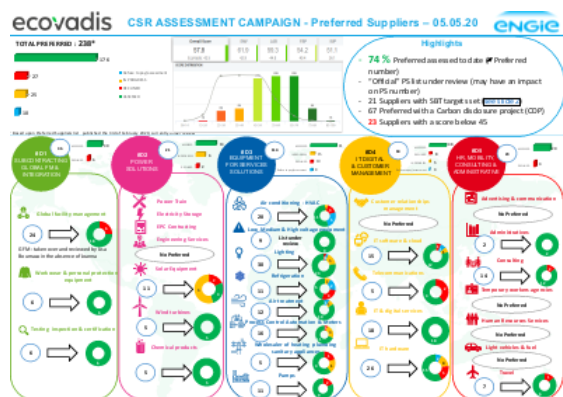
ecovadis CSR ASSESSMENT CAMPAIGN - Preferred Suppliers – 05.05.20 ENGIE

TOTAL PREFERRED : 238*

178

27

28

14

Highlights

- 74 % Preferred assessed to date (# Preferred number)
- "Official" PS list under review (may have an impact on PS number)
- 21 Suppliers with SBT targets set
- 67 Preferred with a Carbon disclosure project (CDP)
- 23 Suppliers with a score below 45

BD1 SUBCONTRACTING GLOBAL FM & INTEGRATION

Global facility management

24

Work wear & personal protective equipment

6

Testing, Inspection & certification

6

BD2 POWER SOLUTIONS

Power Train

Electricity Storage

EPC Contracting

Engineering Services

No Preferred

Solar Equipment

11

Wind turbines

5

Chemical products

5

BD3 EQUIPMENT FOR SERVICES SOLUTIONS

Air conditioning - HVAC

20

Low, Medium & High voltage equipment

Lighting

Refrigeration

Air treatment

Generator

Pumps

BD4 IT DIGITAL & CUSTOMER MANAGEMENT

Customer relationships management

No Preferred

IT software & cloud

15

Telecommunications

5

IT & digital services

10

IT hardware

26

BD5 HR, MOBILITY, CONSULTING & ADMINISTRATIVE

Advertising & communication

No Preferred

Administration

2

Consulting

16

Temporary workers agencies

No Preferred

Human Resources Services

No Preferred

Light vehicles & fuel

No Preferred

Travel

7